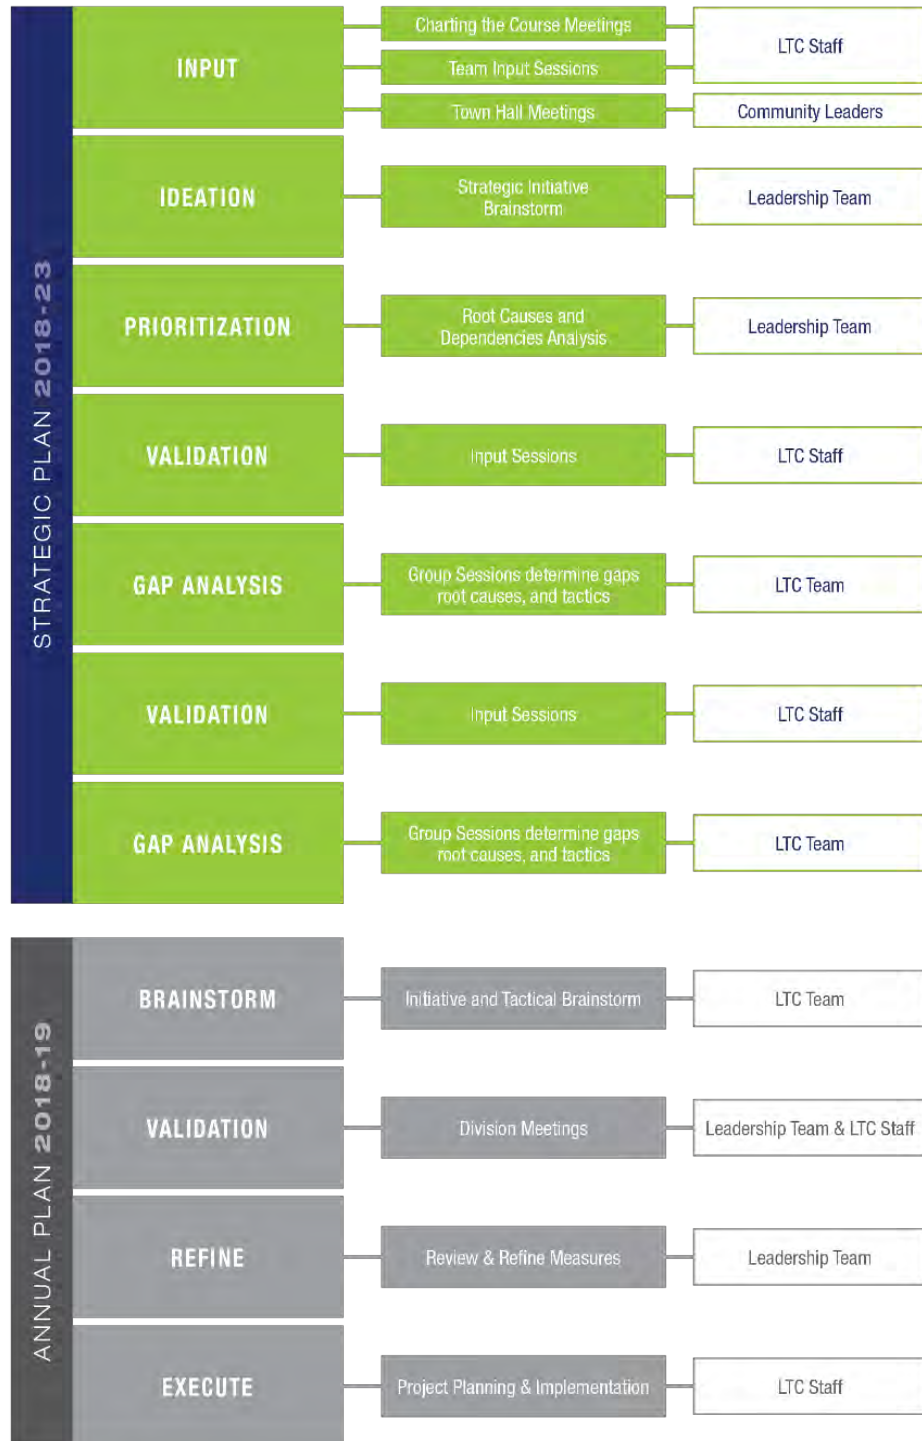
STRATEGIC PLAN 2018-23

INPUT
Charting the Course Meetings
Team Input Sessions
LTC Staff
Town Hall Meetings
Community Leaders

IDEATION
Strategic Initiative Brainstorm
Leadership Team

PRIORITIZATION
Root Causes and Dependencies Analysis
Leadership Team

VALIDATION
Input Sessions
LTC Staff

GAP ANALYSIS
Group Sessions determine gaps root causes, and tactics
LTC Team

VALIDATION
Input Sessions
LTC Staff

GAP ANALYSIS
Group Sessions determine gaps root causes, and tactics
LTC Team

ANNUAL PLAN 2018-19

BRAINSTORM
Initiative and Tactical Brainstorm
LTC Team

VALIDATION
Division Meetings
Leadership Team & LTC Staff

REFINE
Review & Refine Measures
Leadership Team

EXECUTE
Project Planning & Implementation
LTC Staff